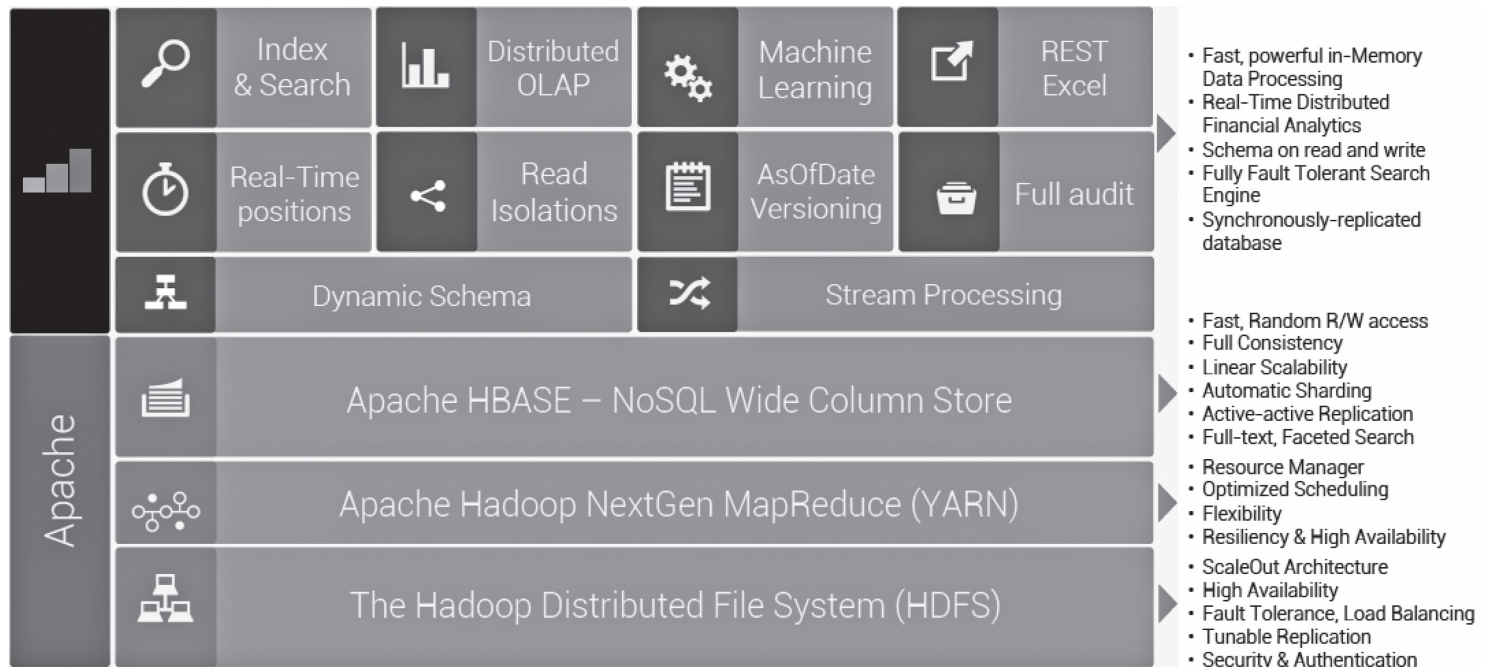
Index & Search

Distributed OLAP

Machine Learning

REST Excel

Real-Time positions

Read Isolations

AsOfDate Versioning

Full audit

Dynamic Schema

Stream Processing

• Fast, powerful in-Memory Data Processing
• Real-Time Distributed Financial Analytics
• Schema on read and write
• Fully Fault Tolerant Search Engine
• Synchronously-replicated database

Apache

Apache HBASE – NoSQL Wide Column Store

• Fast, Random R/W access
• Full Consistency
• Linear Scalability
• Automatic Sharding
• Active-active Replication
• Full-text, Faceted Search

Apache Hadoop NextGen MapReduce (YARN)

• Resource Manager
• Optimized Scheduling
• Flexibility
• Resiliency & High Availability

The Hadoop Distributed File System (HDFS)

• ScaleOut Architecture
• High Availability
• Fault Tolerance, Load Balancing
• Tunable Replication
• Security & Authentication